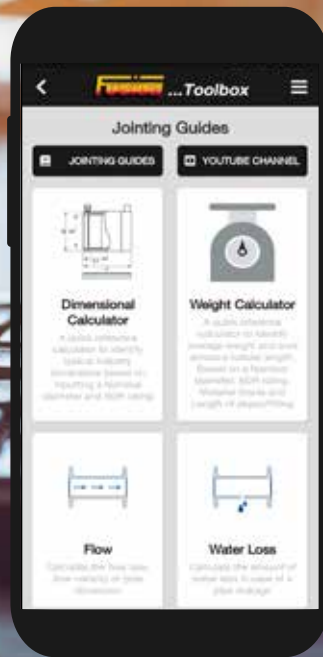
...Toolbox

Jointing Guides

JOINTING GUIDES

YOUTUBE CHANNEL

Dimensional Calculator

A quick reference calculator to identify typical industry dimensions based on inputting a Nominal diameter and SDR rating

Weight Calculator

A quick reference calculator to identify average weight and pipe amount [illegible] length. Based on a Nominal diameter, SDR rating, Material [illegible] and Length of pipe/fitting

Flow

Calculate the flow rate, flow velocity or pipe dimension

Water Loss

Calculate the amount of water loss in case of a pipe leakage